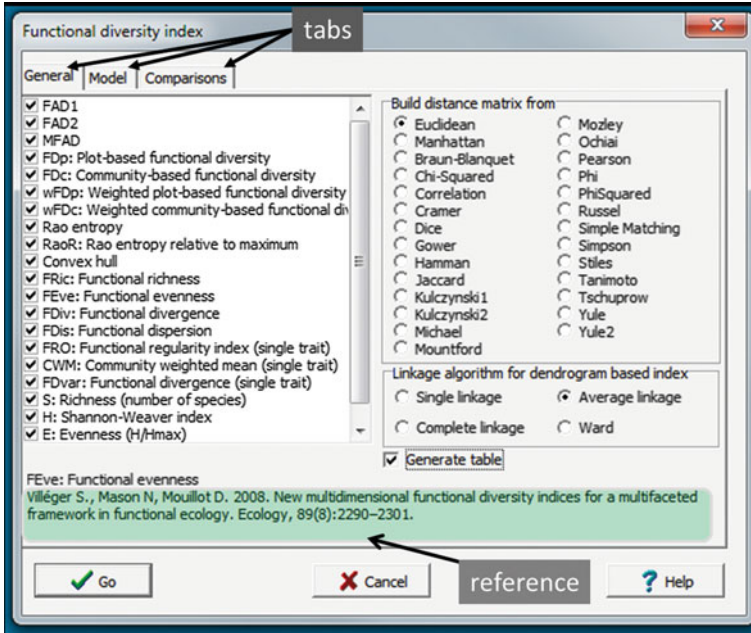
Functional diversity index

tabs

General | Model | Comparisons

FAD1
FAD2
MFAD
FDp: Plot-based functional diversity
FDc: Community-based functional diversity
wFDp: Weighted plot-based functional diversity
wFDc: Weighted community-based functional div
Rao entropy
RaoR: Rao entropy relative to maximum
Convex hull
FRic: Functional richness
FEve: Functional evenness
FDiv: Functional divergence
FDis: Functional dispersion
FRO: Functional regularity index (single trait)
CWM: Community weighted mean (single trait)
FDvar: Functional divergence (single trait)
S: Richness (number of species)
H: Shannon-Weaver index
E: Evenness (H/Hmax)

Build distance matrix from
Euclidean
Manhattan
Braun-Blanquet
Chi-Squared
Correlation
Cramer
Dice
Gower
Hamman
Jaccard
Kulczynski1
Kulczynski2
Michael
Mountford
Mozley
Ochiai
Pearson
Phi
PhiSquared
Russel
Simple Matching
Simpson
Stiles
Tanimoto
Tschuprow
Yule
Yule2

Linkage algorithm for dendrogram based index
Single linkage
Average linkage
Complete linkage
Ward

Generate table

FEve: Functional evenness
Villéger S., Mason N, Mouillot D. 2008. New multidimensional functional diversity indices for a multifaceted framework in functional ecology. Ecology, 89(8):2290–2301.

Go
Cancel
reference
Help